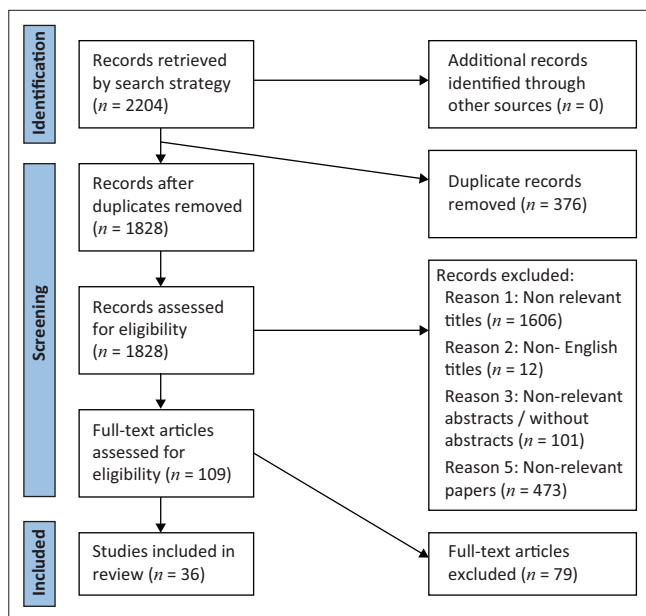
Identification

Records retrieved by search strategy ($n$ = 2204)

Additional records identified through other sources ($n$ = 0)

Screening

Records after duplicates removed ($n$ = 1828)

Duplicate records removed ($n$ = 376)

Records assessed for eligibility ($n$ = 1828)

Records excluded:
Reason 1: Non relevant titles ($n$ = 1606)
Reason 2: Non- English titles ($n$ = 12)
Reason 3: Non-relevant abstracts / without abstracts ($n$ = 101)
Reason 5: Non-relevant papers ($n$ = 473)

Full-text articles assessed for eligibility ($n$ = 109)

Included

Studies included in review ($n$ = 36)

Full-text articles excluded ($n$ = 79)